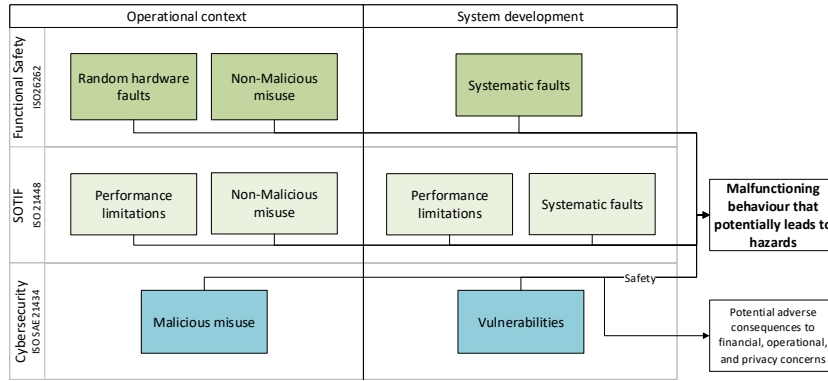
Operational context

System development

Functional Safety
ISO26262

Random hardware faults

Non-Malicious misuse

Systematic faults

SOTIF
ISO 21448

Performance limitations

Non-Malicious misuse

Performance limitations

Systematic faults

Malfunctioning behaviour that potentially leads to hazards

Cybersecurity
ISO SAE 21434

Malicious misuse

Vulnerabilities

Safety

Potential adverse consequences to financial, operational, and privacy concerns